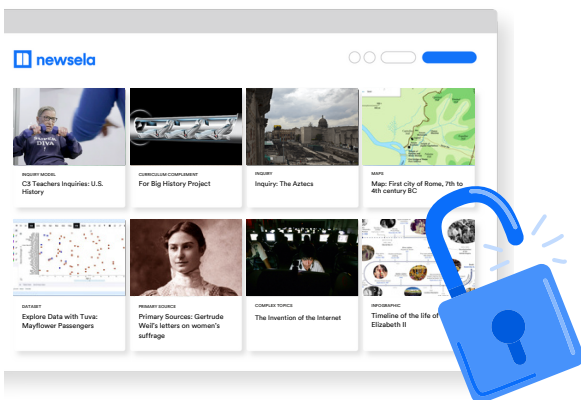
newsela

SUPER DIVA

INQUIRY MODEL
C3 Teachers Inquiries: U.S. History

CURRICULUM COMPLEMENT
For Big History Project

INQUIRY
Inquiry: The Aztecs

MAPS
Map: First city of Rome, 7th to 4th century BC

DATASET
Explore Data with Tuva: Mayflower Passengers

PRIMARY SOURCE
Primary Sources: Gertrude Weil's letters on women's suffrage

COMPLEX TOPICS
The Invention of the Internet

INFOGRAPHIC
Timeline of the life of Elizabeth II